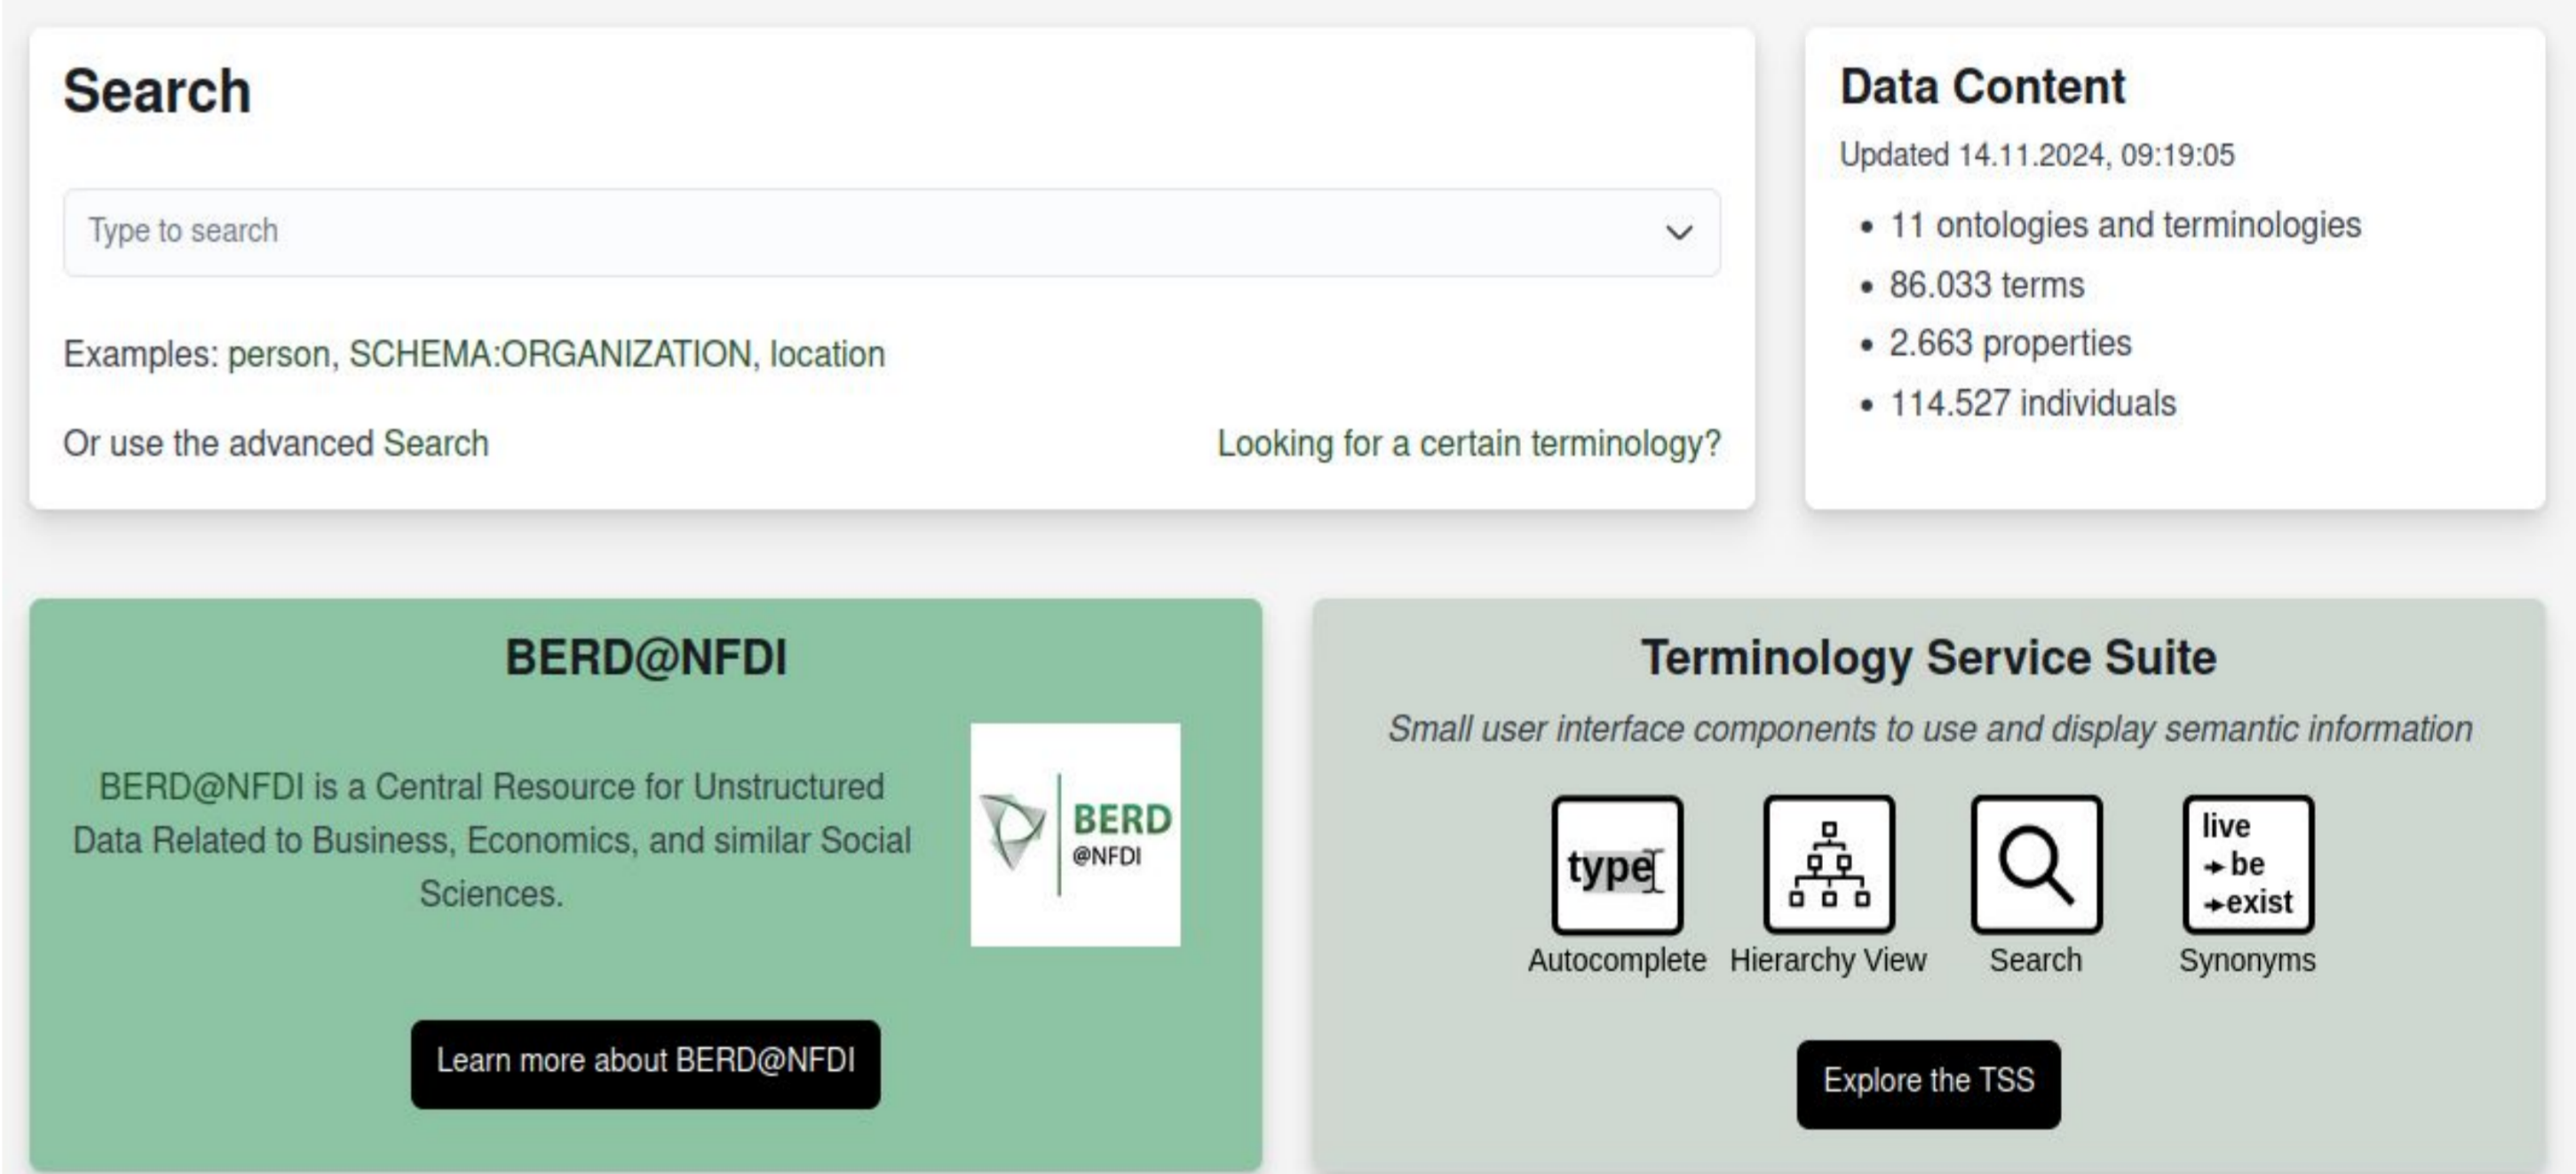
Search

Type to search

Examples: person, SCHEMA:ORGANIZATION, location

Or use the advanced Search

Looking for a certain terminology?

Data Content

Updated 14.11.2024, 09:19:05

- 11 ontologies and terminologies
- 86.033 terms
- 2.663 properties
- 114.527 individuals

BERD@NFDI

BERD@NFDI is a Central Resource for Unstructured Data Related to Business, Economics, and similar Social Sciences.

BERD @NFDI

Learn more about BERD@NFDI

Terminology Service Suite

Small user interface components to use and display semantic information

type

Autocomplete

Hierarchy View

Search

live → be → exist

Synonyms

Explore the TSS